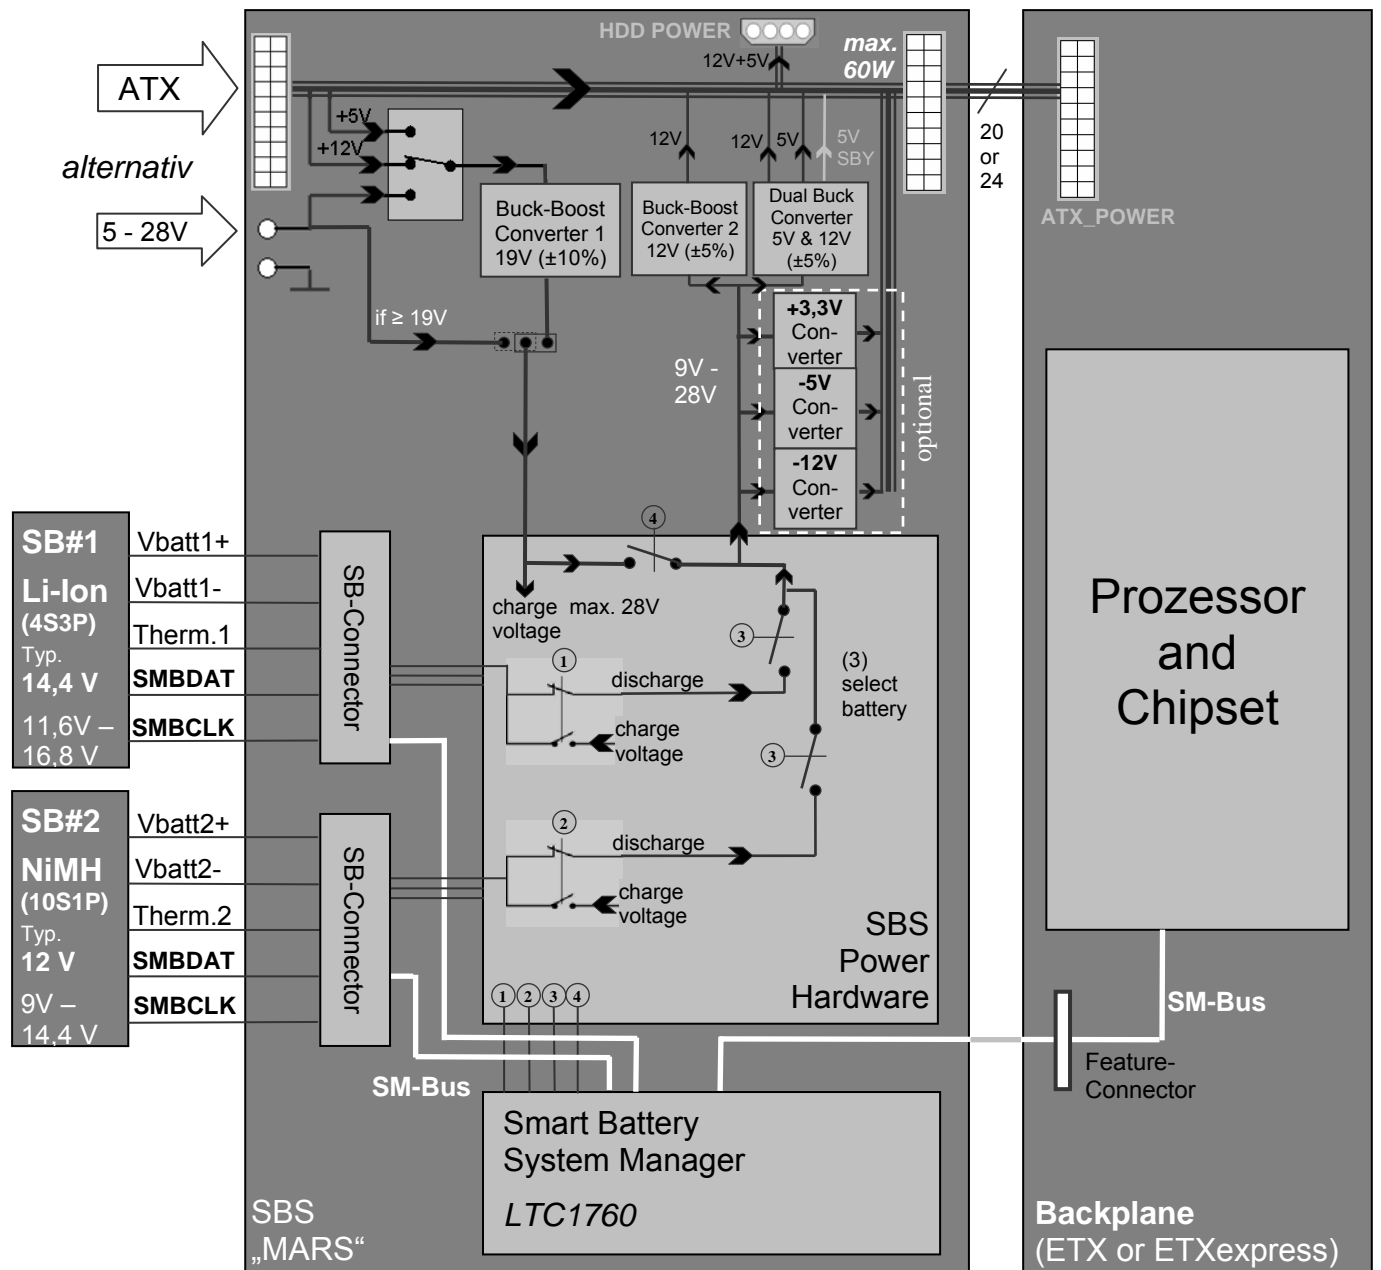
ATX

alternativ

5 - 28V

+5V
+12V

HDD POWER
12V+5V
max. 60W

20 or 24

ATX_POWER

12V
12V 5V
5V SBY

Buck-Boost Converter 1 19V (±10%)

Buck-Boost Converter 2 12V (±5%)

Dual Buck Converter 5V & 12V (±5%)

if ≥ 19V

+3,3V Converter

-5V Converter

-12V Converter

optional

9V - 28V

SB#1
Li-Ion
(4S3P)
Typ.
14,4 V
11,6V – 16,8 V

Vbatt1+
Vbatt1-
Therm.1
SMBDAT
SMBCLK

SB-Connector

SB#2
NiMH
(10S1P)
Typ.
12 V
9V – 14,4 V

Vbatt2+
Vbatt2-
Therm.2
SMBDAT
SMBCLK

SB-Connector

4

charge voltage max. 28V

3

1
discharge
charge voltage

(3)
select
battery

3

2
discharge
charge voltage

SBS
Power
Hardware

1 2 3 4

Prozessor and Chipset

SM-Bus

Feature-Connector

SM-Bus

Smart Battery System Manager
LTC1760

SBS
„MARS“

Backplane
(ETX or ETXexpress)